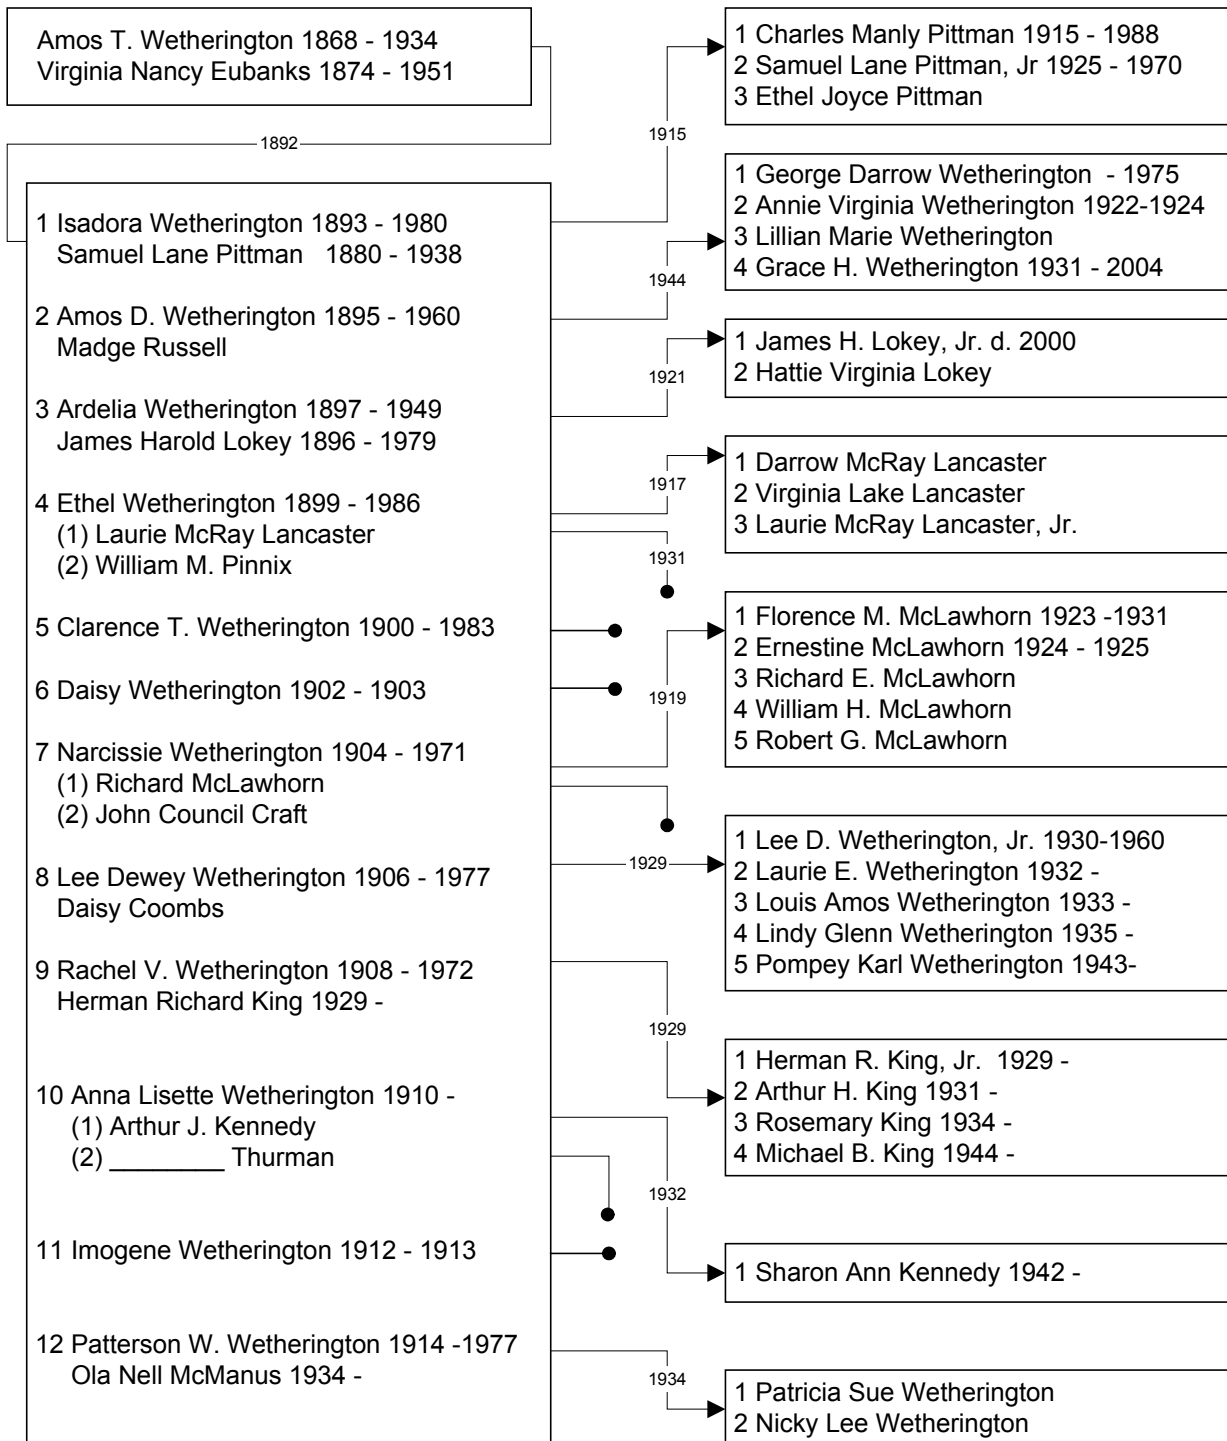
Amos T. Wetherington 1868 - 1934
Virginia Nancy Eubanks 1874 - 1951

1892

1 Isadora Wetherington 1893 - 1980
Samuel Lane Pittman 1880 - 1938

2 Amos D. Wetherington 1895 - 1960
Madge Russell

3 Ardelia Wetherington 1897 - 1949
James Harold Lokey 1896 - 1979

4 Ethel Wetherington 1899 - 1986
(1) Laurie McRay Lancaster
(2) William M. Pinnix

5 Clarence T. Wetherington 1900 - 1983

6 Daisy Wetherington 1902 - 1903

7 Narcissie Wetherington 1904 - 1971
(1) Richard McLawhorn
(2) John Council Craft

8 Lee Dewey Wetherington 1906 - 1977
Daisy Coombs

9 Rachel V. Wetherington 1908 - 1972
Herman Richard King 1929 -

10 Anna Lisette Wetherington 1910 -
(1) Arthur J. Kennedy
(2) ________ Thurman

11 Imogene Wetherington 1912 - 1913

12 Patterson W. Wetherington 1914 -1977
Ola Nell McManus 1934 -

1915

1 Charles Manly Pittman 1915 - 1988
2 Samuel Lane Pittman, Jr 1925 - 1970
3 Ethel Joyce Pittman

1944

1 George Darrow Wetherington - 1975
2 Annie Virginia Wetherington 1922-1924
3 Lillian Marie Wetherington
4 Grace H. Wetherington 1931 - 2004

1921

1 James H. Lokey, Jr. d. 2000
2 Hattie Virginia Lokey

1917

1 Darrow McRay Lancaster
2 Virginia Lake Lancaster
3 Laurie McRay Lancaster, Jr.

1931

1919

1 Florence M. McLawhorn 1923 -1931
2 Ernestine McLawhorn 1924 - 1925
3 Richard E. McLawhorn
4 William H. McLawhorn
5 Robert G. McLawhorn

1929

1 Lee D. Wetherington, Jr. 1930-1960
2 Laurie E. Wetherington 1932 -
3 Louis Amos Wetherington 1933 -
4 Lindy Glenn Wetherington 1935 -
5 Pompey Karl Wetherington 1943-

1929

1 Herman R. King, Jr. 1929 -
2 Arthur H. King 1931 -
3 Rosemary King 1934 -
4 Michael B. King 1944 -

1932

1 Sharon Ann Kennedy 1942 -

1934

1 Patricia Sue Wetherington
2 Nicky Lee Wetherington